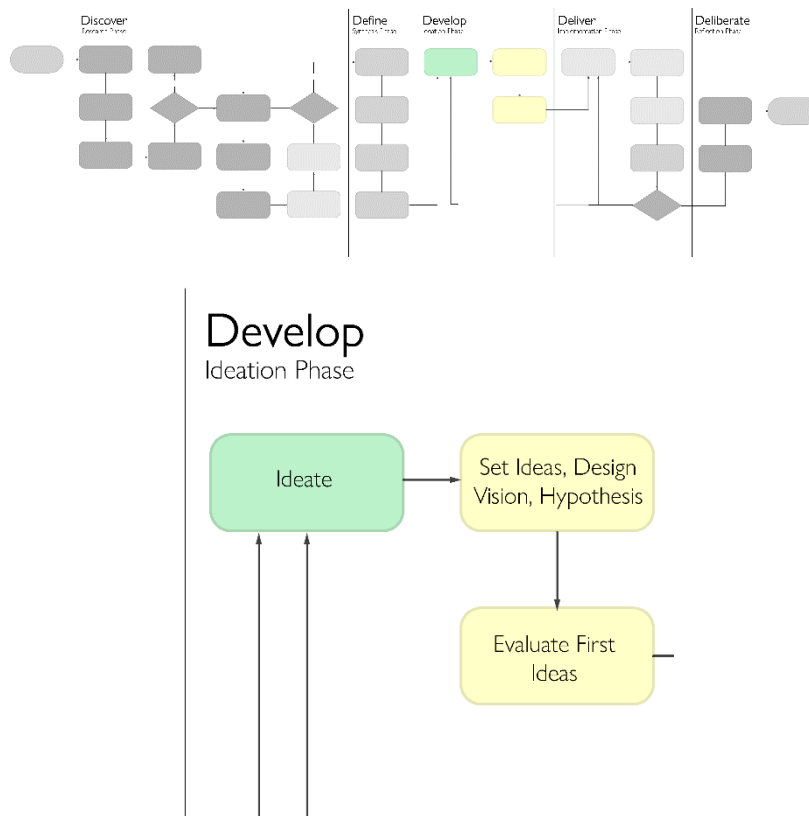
Discover
Research Phase

Define
Synthesis Phase

Develop
Ideation Phase

Deliver
Implementation Phase

Deliberate
Reflection Phase

Develop
Ideation Phase

Ideate

Set Ideas, Design Vision, Hypothesis

Evaluate First Ideas